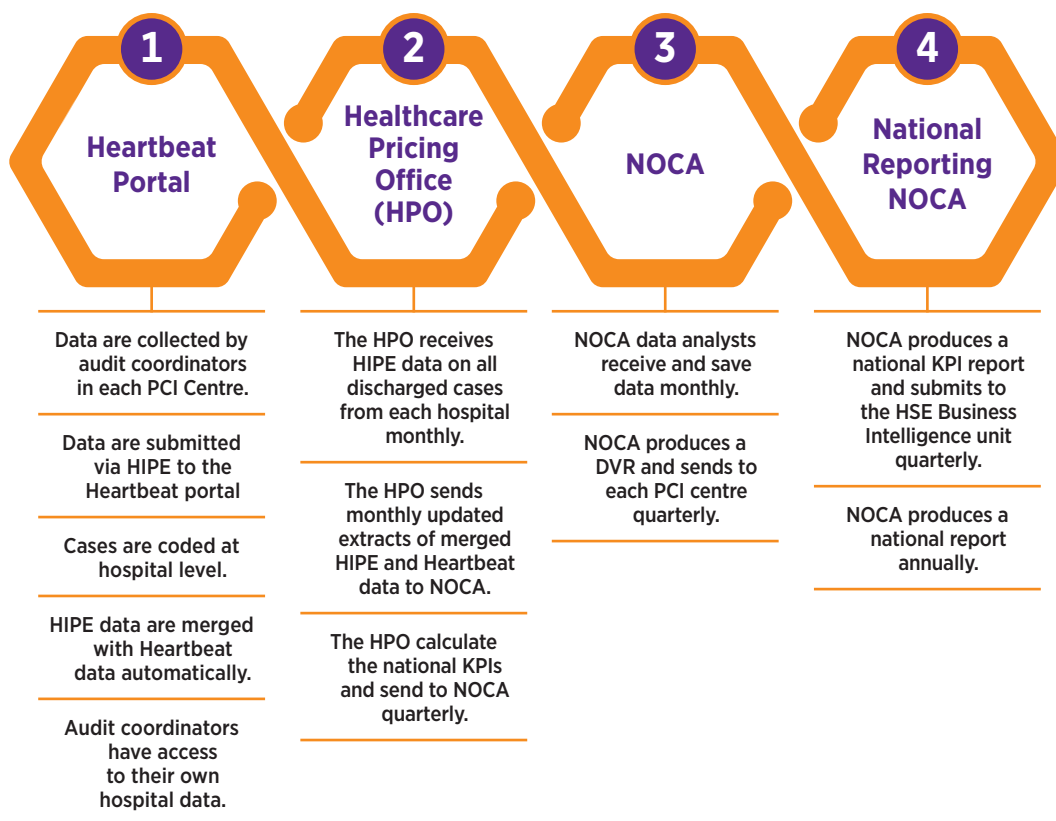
1
Heartbeat Portal

2
Healthcare Pricing Office (HPO)

3
NOCA

4
National Reporting NOCA

Data are collected by audit coordinators in each PCI Centre.

Data are submitted via HIPE to the Heartbeat portal

Cases are coded at hospital level.

HIPE data are merged with Heartbeat data automatically.

Audit coordinators have access to their own hospital data.

The HPO receives HIPE data on all discharged cases from each hospital monthly.

The HPO sends monthly updated extracts of merged HIPE and Heartbeat data to NOCA.

The HPO calculate the national KPIs and send to NOCA quarterly.

NOCA data analysts receive and save data monthly.

NOCA produces a DVR and sends to each PCI centre quarterly.

NOCA produces a national KPI report and submits to the HSE Business Intelligence unit quarterly.

NOCA produces a national report annually.